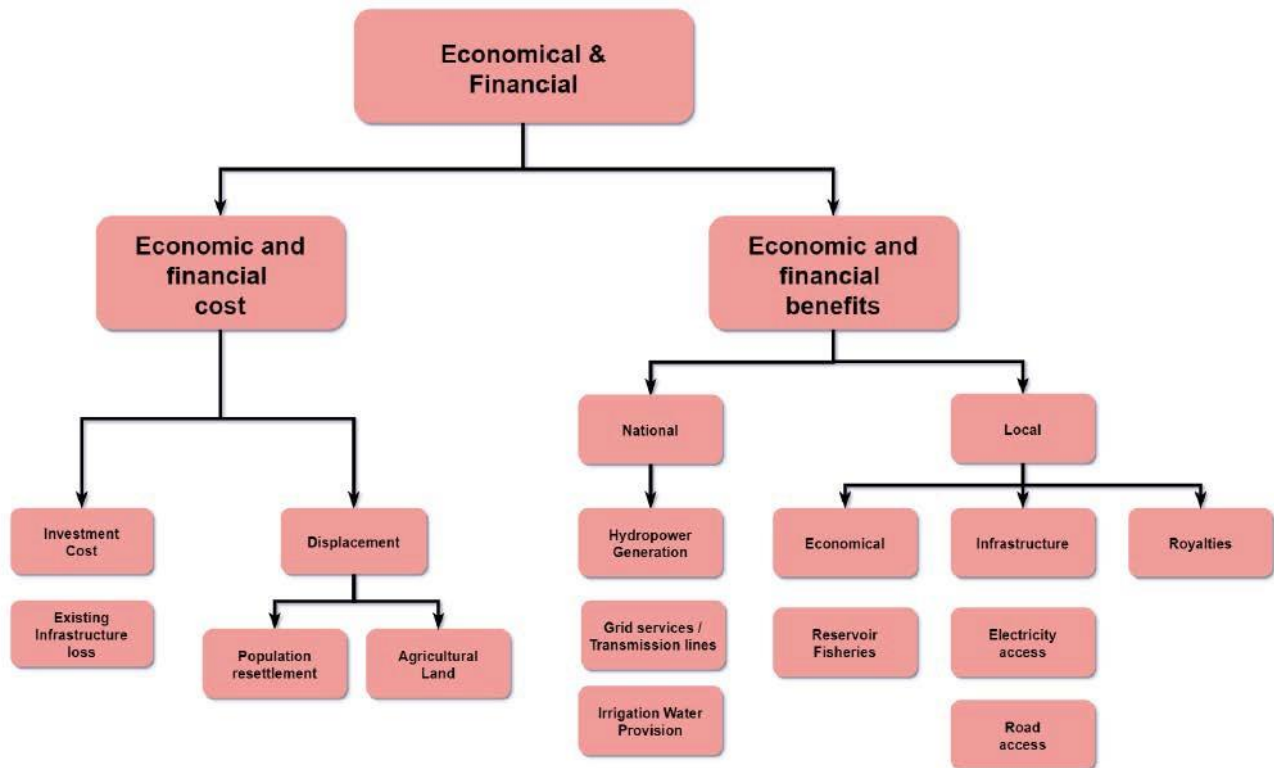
Economical & Financial

Economic and financial cost

Economic and financial benefits

Investment Cost

Existing Infrastructure loss

Displacement

Population resettlement

Agricultural Land

National

Hydropower Generation

Grid services / Transmission lines

Irrigation Water Provision

Local

Economical

Reservoir Fisheries

Infrastructure

Electricity access

Road access

Royalties